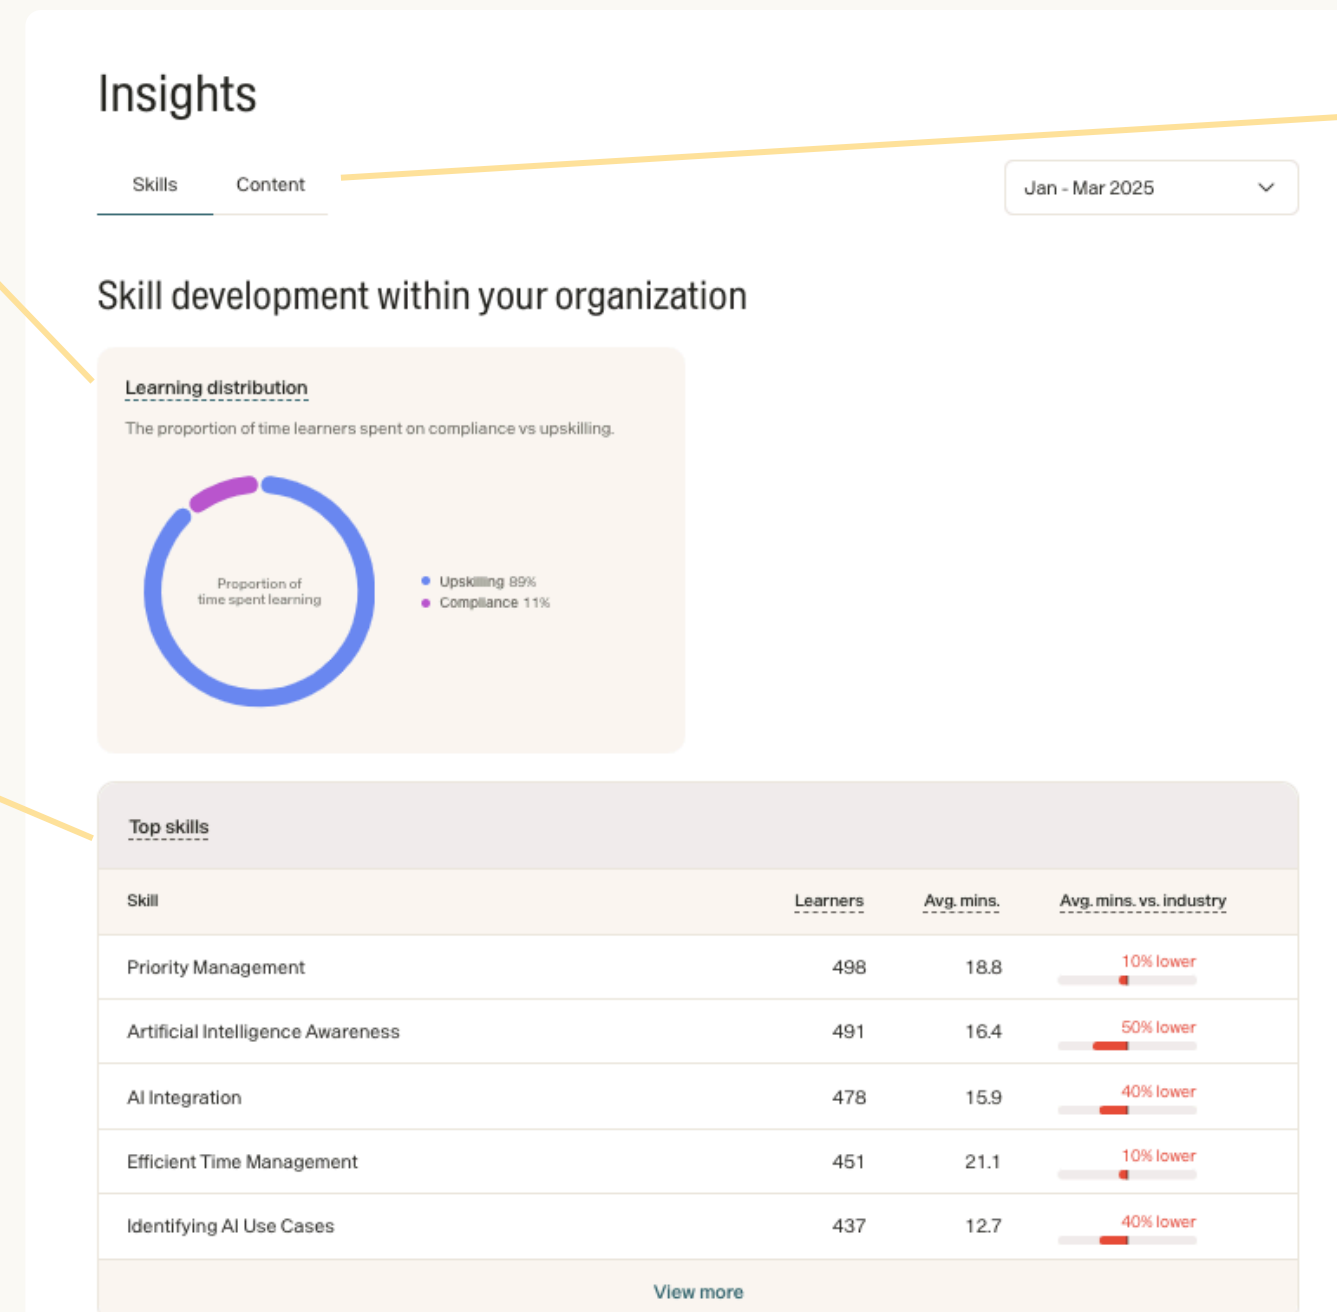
Insights

Skills Content

Jan - Mar 2025

Skill development within your organization

Learning distribution

The proportion of time learners spent on compliance vs upskilling.

Proportion of time spent learning

Upskilling 89%
Compliance 11%

Top skills

| Skill | Learners | Avg. mins. | Avg. mins. vs. industry |
|---|---|---|---|
| Priority Management | 498 | 18.8 | 10% lower |
| Artificial Intelligence Awareness | 491 | 16.4 | 50% lower |
| AI Integration | 478 | 15.9 | 40% lower |
| Efficient Time Management | 451 | 21.1 | 10% lower |
| Identifying AI Use Cases | 437 | 12.7 | 40% lower |

View more